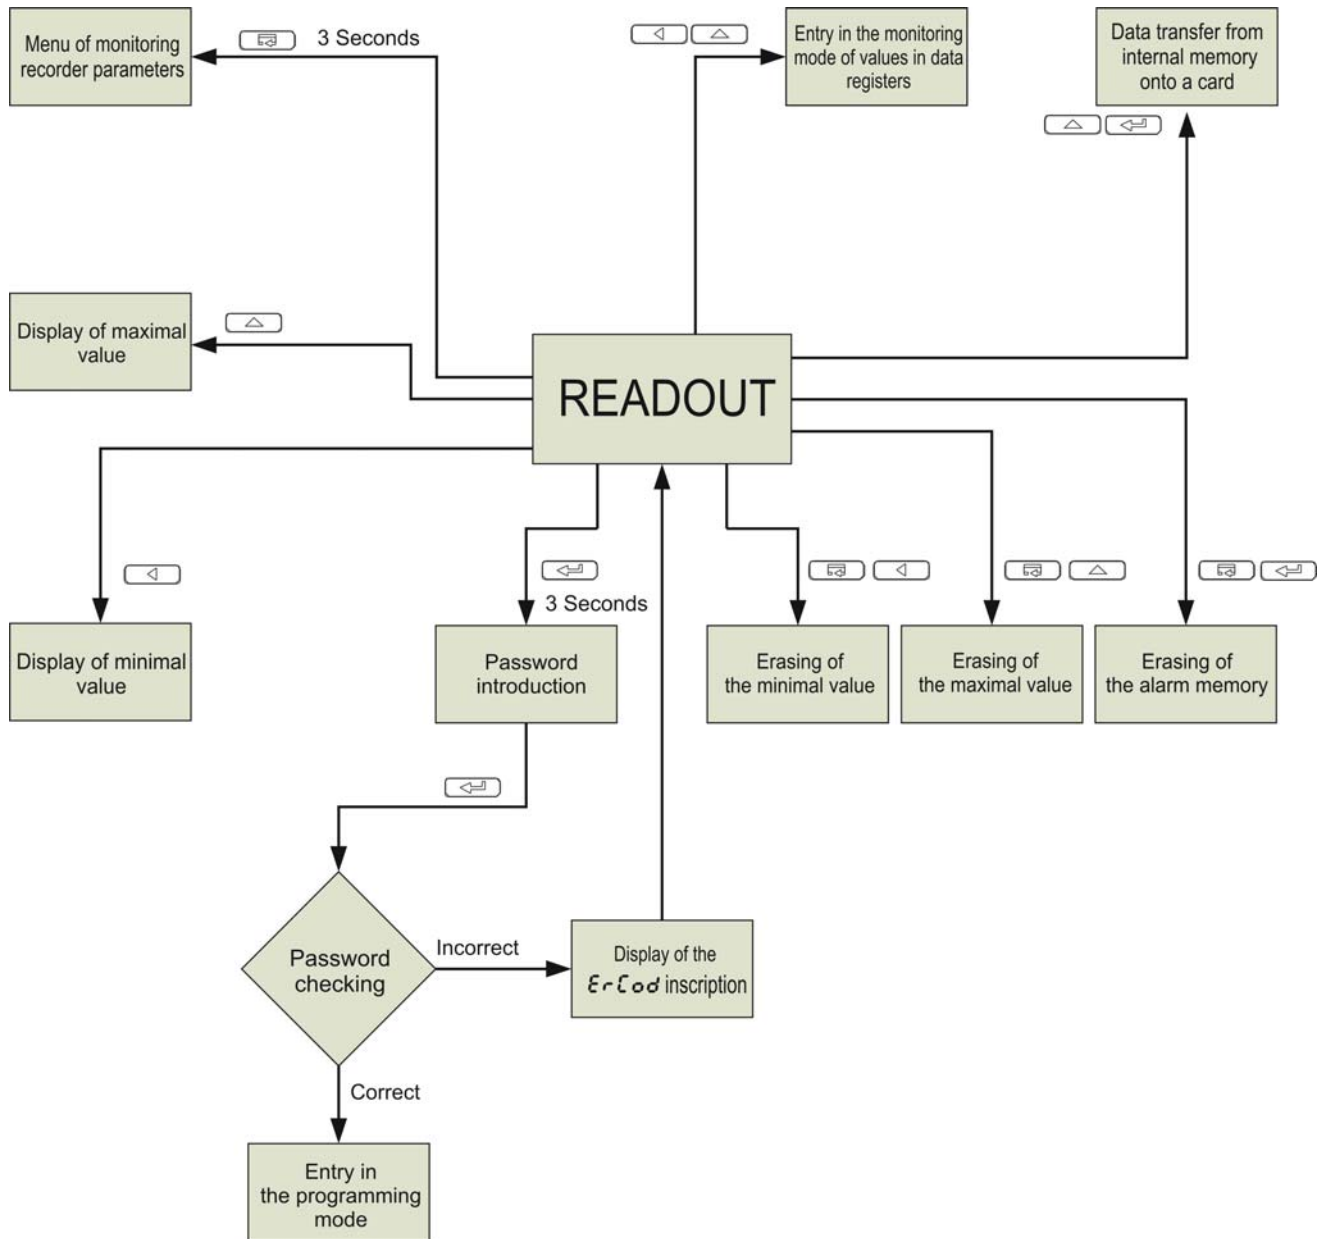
Menu of monitoring recorder parameters

3 Seconds

Entry in the monitoring mode of values in data registers

Data transfer from internal memory onto a card

Display of maximal value

READOUT

Display of minimal value

3 Seconds

Password introduction

Erasing of the minimal value

Erasing of the maximal value

Erasing of the alarm memory

Password checking

Incorrect

Display of the ErCod inscription

Correct

Entry in the programming mode